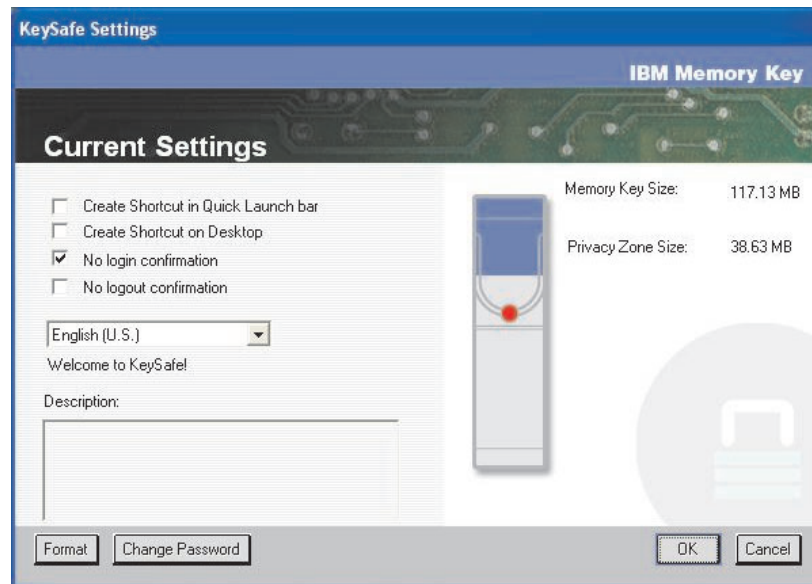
KeySafe Settings

IBM Memory Key

Current Settings

Create Shortcut in Quick Launch bar
Create Shortcut on Desktop
No login confirmation
No logout confirmation

English (U.S.)

Welcome to KeySafe!

Description:

Memory Key Size: 117.13 MB

Privacy Zone Size: 38.63 MB

Format
Change Password
OK
Cancel